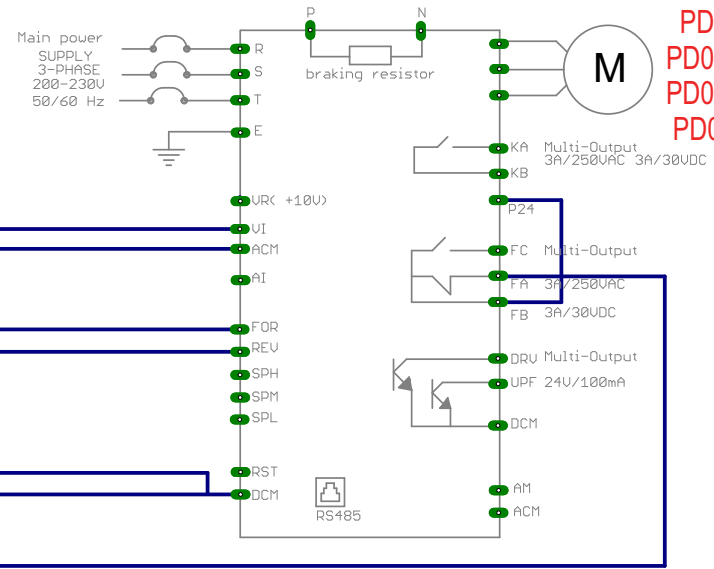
Main power SUPPLY 3-PHASE 200-230V 50/60 Hz

P
N
braking resistor

R
S
T
E

M

PD
PD0
PD0
PD0

KA Multi-Output
3A/250VAC 3A/30VDC
KB
P24

VR( +10V)
VI
ACM
AI

FC Multi-Output
FA 3A/250VAC
FB 3A/30VDC

FOR
REV
SPH
SPM
SPL

DRV Multi-Output
UPF 24V/100mA
DCM

RST
DCM

RS485

AM
ACM